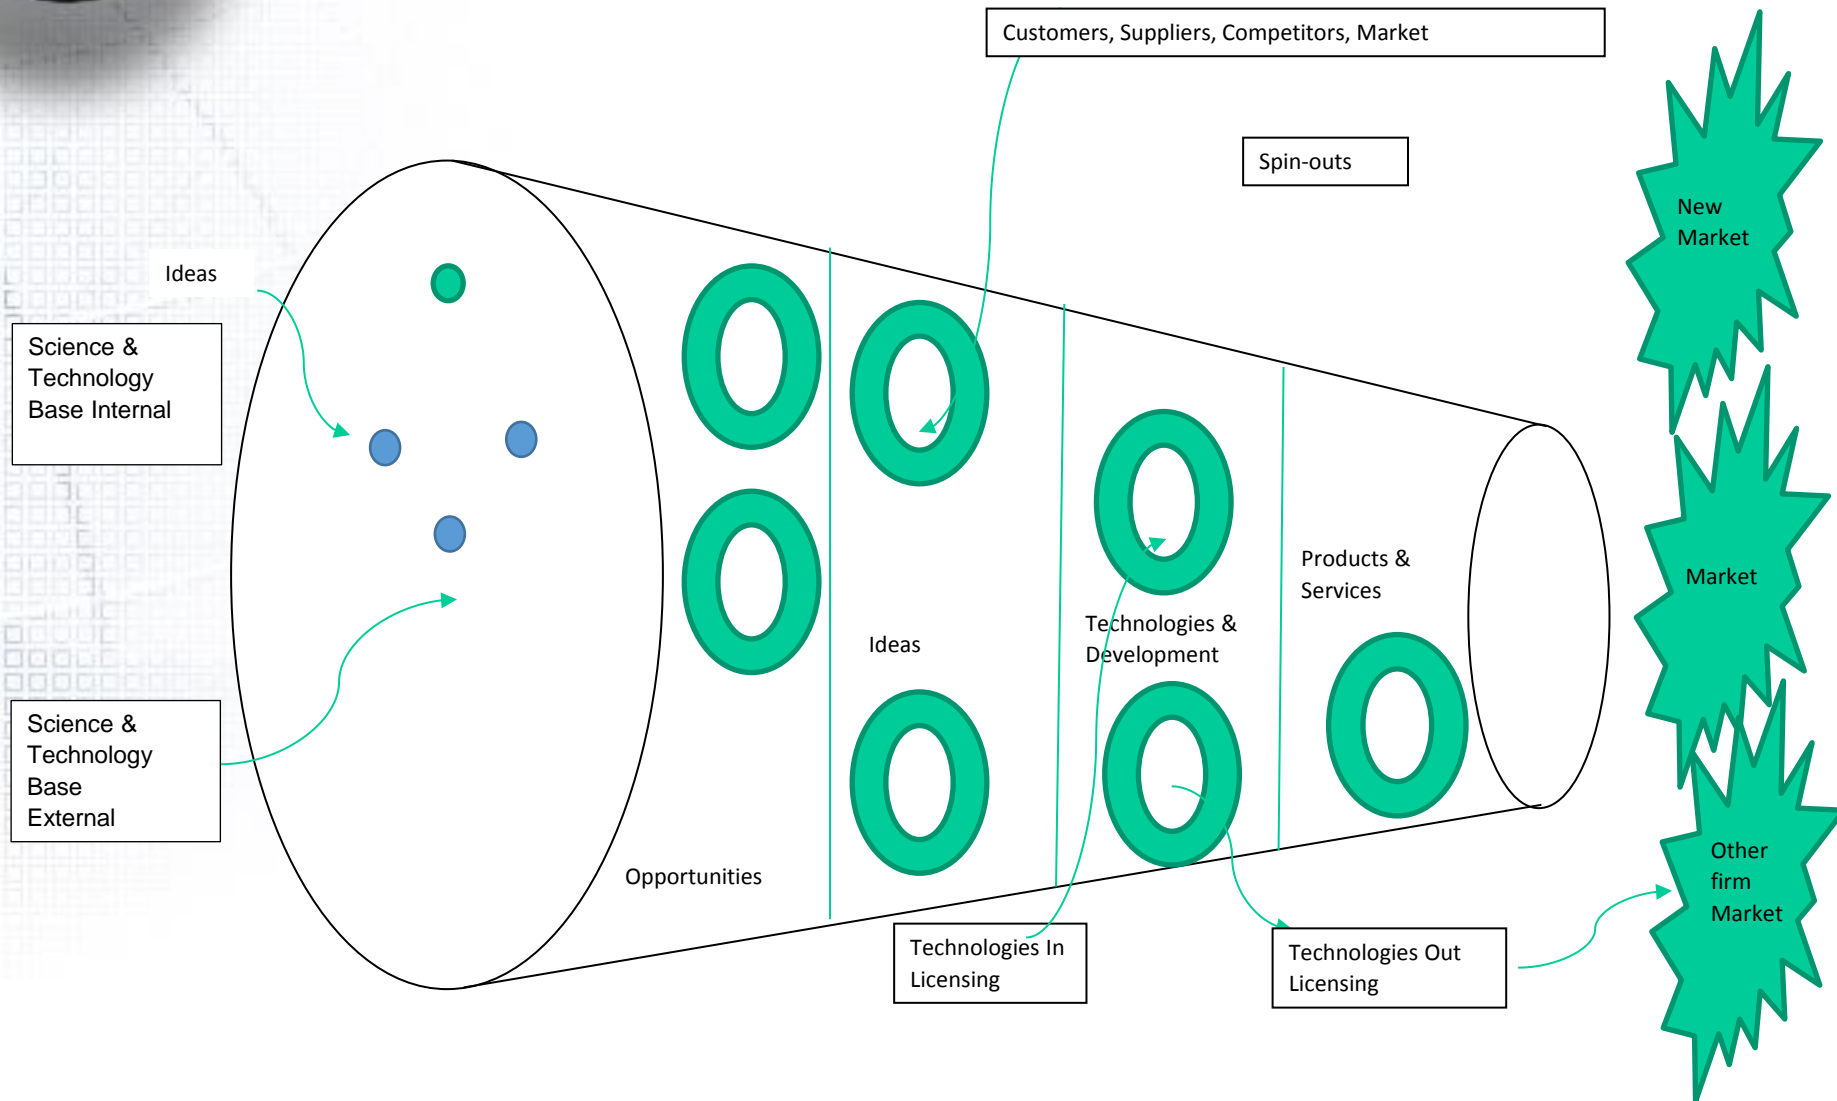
Customers, Suppliers, Competitors, Market

Spin-outs

New Market

Ideas

Science & Technology Base Internal

Products & Services

Market

Ideas

Technologies & Development

Science & Technology Base External

Other firm Market

Opportunities

Technologies In Licensing

Technologies Out Licensing